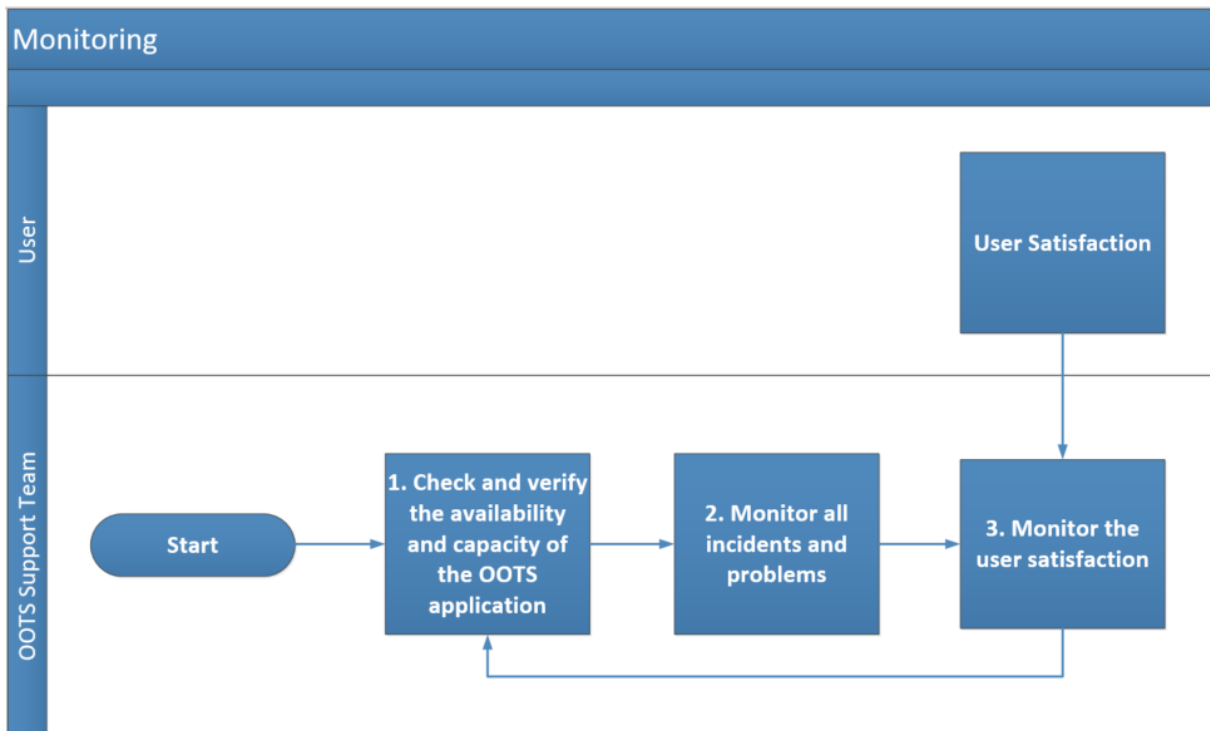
Monitoring

User

User Satisfaction

OOTS Support Team

Start

1. Check and verify the availability and capacity of the OOTS application

2. Monitor all incidents and problems

3. Monitor the user satisfaction